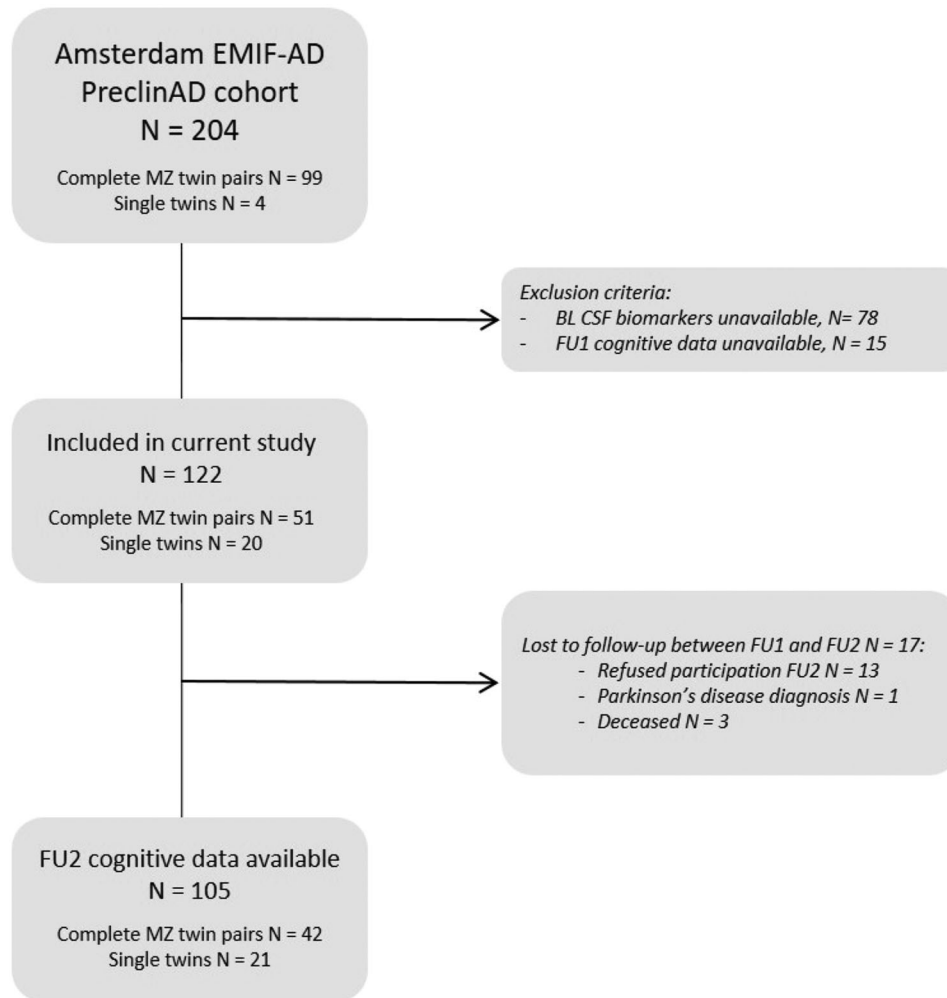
Amsterdam EMIF-AD PreclinAD cohort
N = 204

Complete MZ twin pairs N = 99
Single twins N = 4

*Exclusion criteria:*
- *BL CSF biomarkers unavailable, N= 78*
- *FU1 cognitive data unavailable, N = 15*

Included in current study
N = 122

Complete MZ twin pairs N = 51
Single twins N = 20

*Lost to follow-up between FU1 and FU2 N = 17:*
- *Refused participation FU2 N = 13*
- *Parkinson's disease diagnosis N = 1*
- *Deceased N = 3*

FU2 cognitive data available
N = 105

Complete MZ twin pairs N = 42
Single twins N = 21